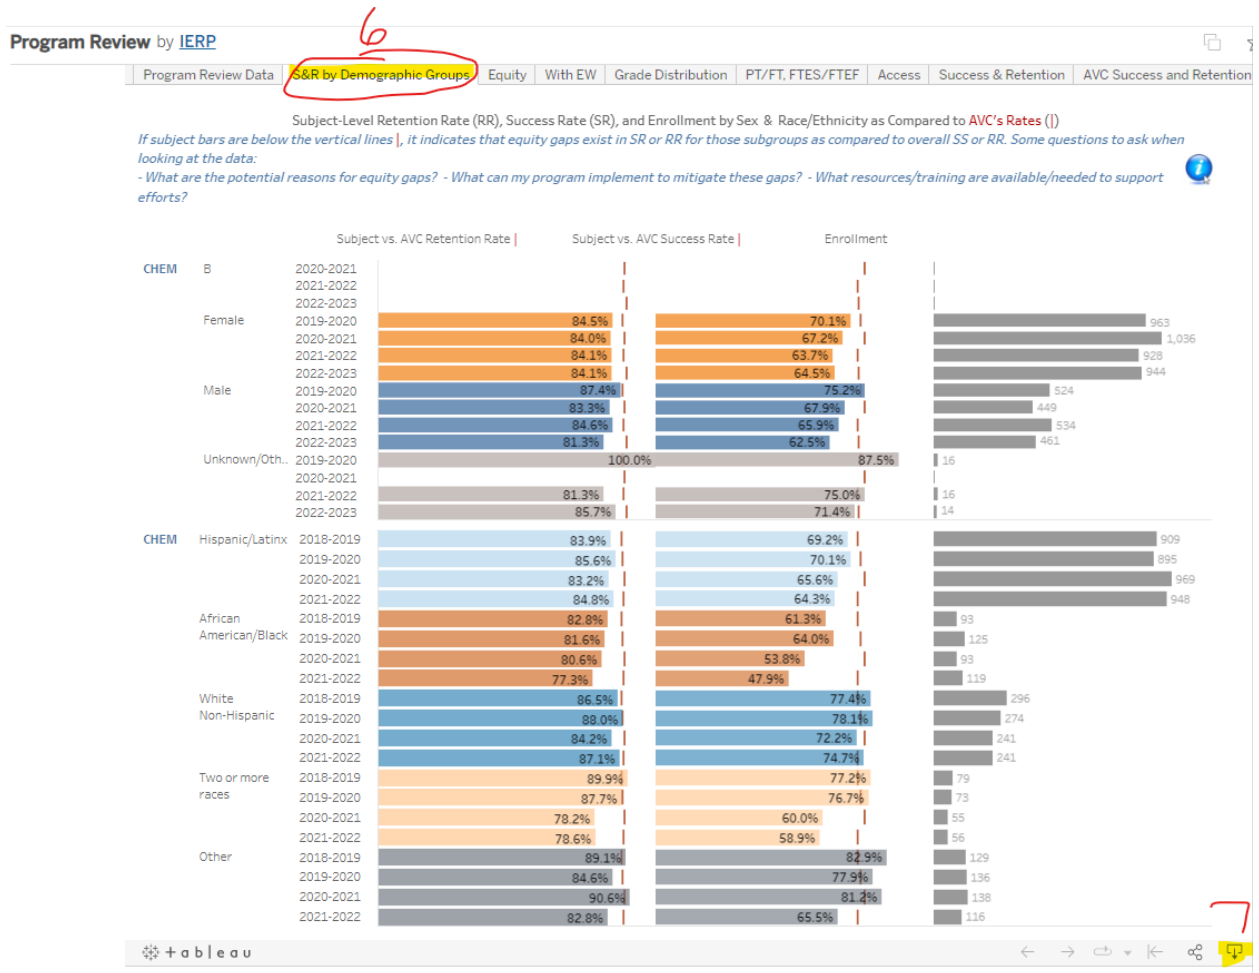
Program Review by IERP

6

Program Review Data | S&R by Demographic Groups | Equity | With EW | Grade Distribution | PT/FT, FTES/FTEF | Access | Success & Retention | AVC Success and Retention

Subject-Level Retention Rate (RR), Success Rate (SR), and Enrollment by Sex & Race/Ethnicity as Compared to AVC's Rates (|)

If subject bars are below the vertical lines |, it indicates that equity gaps exist in SR or RR for those subgroups as compared to overall SS or RR. Some questions to ask when looking at the data:
- What are the potential reasons for equity gaps? - What can my program implement to mitigate these gaps? - What resources/training are available/needed to support efforts?

Subject vs. AVC Retention Rate | Subject vs. AVC Success Rate | Enrollment

| | | | Retention | Success | Enrollment |
|---|---|---|---|---|---|
| CHEM | B | 2020-2021 | | | |
| | | 2021-2022 | | | |
| | | 2022-2023 | | | |
| | Female | 2019-2020 | 84.5% | 70.1% | 963 |
| | | 2020-2021 | 84.0% | 67.2% | 1,036 |
| | | 2021-2022 | 84.1% | 63.7% | 928 |
| | | 2022-2023 | 84.1% | 64.5% | 944 |
| | Male | 2019-2020 | 87.4% | 75.2% | 524 |
| | | 2020-2021 | 83.3% | 67.9% | 449 |
| | | 2021-2022 | 84.6% | 65.9% | 534 |
| | | 2022-2023 | 81.3% | 62.5% | 461 |
| | Unknown/Oth.. | 2019-2020 | 100.0% | 87.5% | 16 |
| | | 2020-2021 | | | |
| | | 2021-2022 | 81.3% | 75.0% | 16 |
| | | 2022-2023 | 85.7% | 71.4% | 14 |
| CHEM | Hispanic/Latinx | 2018-2019 | 83.9% | 69.2% | 909 |
| | | 2019-2020 | 85.6% | 70.1% | 895 |
| | | 2020-2021 | 83.2% | 65.6% | 969 |
| | | 2021-2022 | 84.8% | 64.3% | 948 |
| | African American/Black | 2018-2019 | 82.8% | 61.3% | 93 |
| | | 2019-2020 | 81.6% | 64.0% | 125 |
| | | 2020-2021 | 80.6% | 53.8% | 93 |
| | | 2021-2022 | 77.3% | 47.9% | 119 |
| | White Non-Hispanic | 2018-2019 | 86.5% | 77.4% | 296 |
| | | 2019-2020 | 88.0% | 78.1% | 274 |
| | | 2020-2021 | 84.2% | 72.2% | 241 |
| | | 2021-2022 | 87.1% | 74.7% | 241 |
| | Two or more races | 2018-2019 | 89.9% | 77.2% | 79 |
| | | 2019-2020 | 87.7% | 76.7% | 73 |
| | | 2020-2021 | 78.2% | 60.0% | 55 |
| | | 2021-2022 | 78.6% | 58.9% | 56 |
| | Other | 2018-2019 | 89.1% | 82.9% | 129 |
| | | 2019-2020 | 84.6% | 77.9% | 136 |
| | | 2020-2021 | 90.6% | 81.2% | 138 |
| | | 2021-2022 | 82.8% | 65.5% | 116 |

+ a b l e a u

7